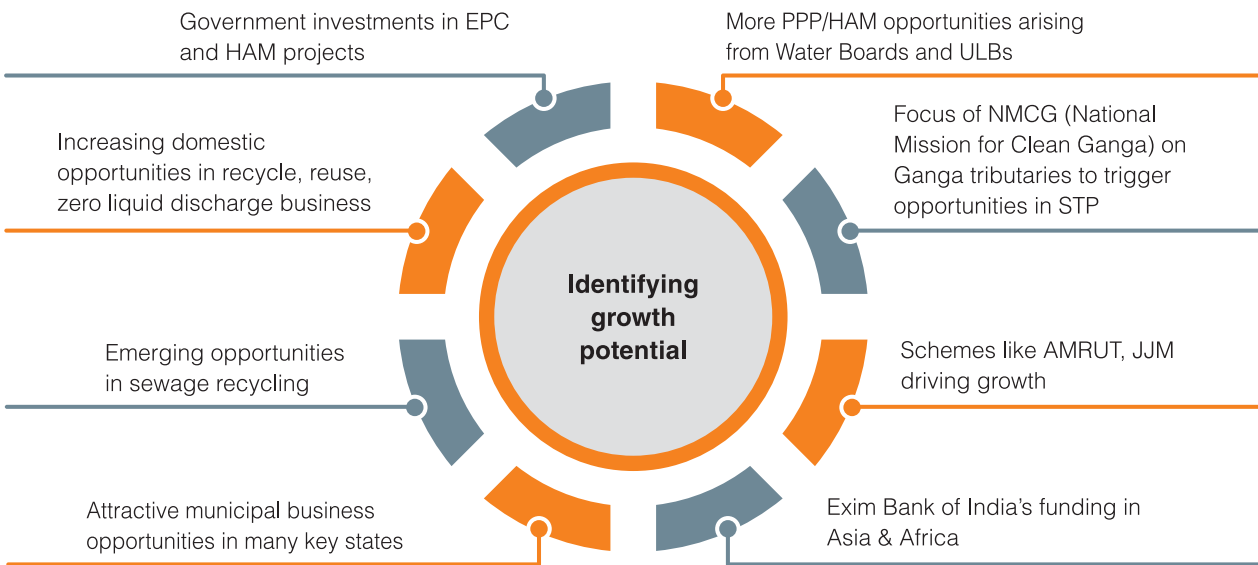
Government investments in EPC and HAM projects

More PPP/HAM opportunities arising from Water Boards and ULBs

Increasing domestic opportunities in recycle, reuse, zero liquid discharge business

Focus of NMCG (National Mission for Clean Ganga) on Ganga tributaries to trigger opportunities in STP

Identifying growth potential

Emerging opportunities in sewage recycling

Schemes like AMRUT, JJM driving growth

Attractive municipal business opportunities in many key states

Exim Bank of India's funding in Asia & Africa